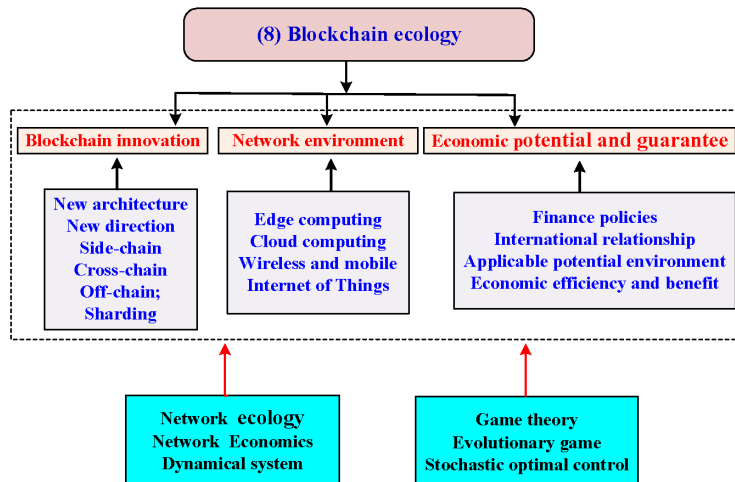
(8) Blockchain ecology

Blockchain innovation

Network environment

Economic potential and guarantee

New architecture
New direction
Side-chain
Cross-chain
Off-chain;
Sharding

Edge computing
Cloud computing
Wireless and mobile
Internet of Things

Finance policies
International relationship
Applicable potential environment
Economic efficiency and benefit

Network ecology
Network Economics
Dynamical system

Game theory
Evolutionary game
Stochastic optimal control